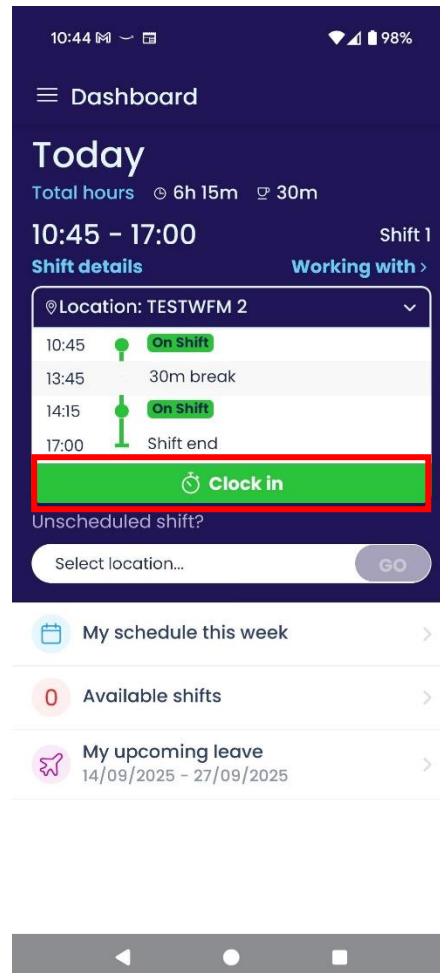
10:44 M 98%

Dashboard

Today
Total hours 6h 15m 30m

10:45 - 17:00
Shift 1
Shift details
Working with >

Location: TESTWFM 2

| | |
|---|---|
| 10:45 | On Shift |
| 13:45 | 30m break |
| 14:15 | On Shift |
| 17:00 | Shift end |

Clock in

Unscheduled shift?

Select location...
GO

My schedule this week

0 Available shifts

My upcoming leave
14/09/2025 - 27/09/2025